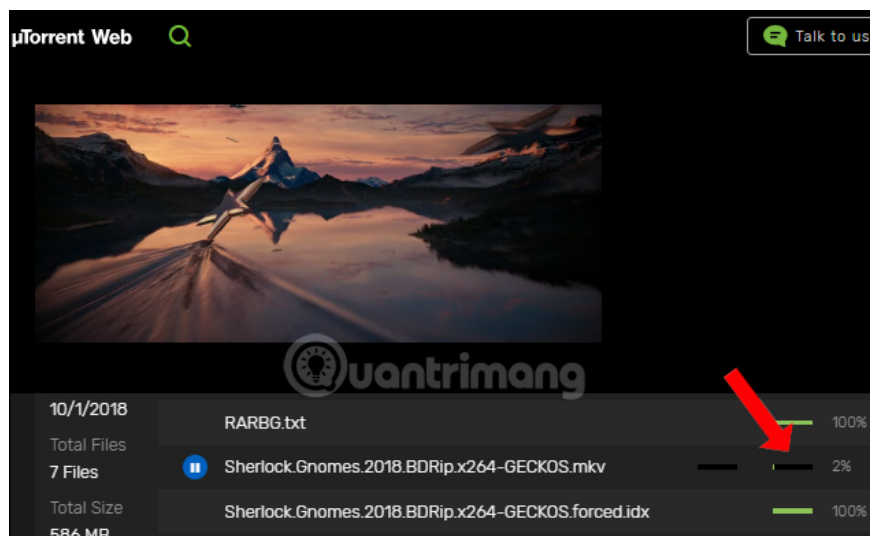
µTorrent Web

Talk to us

uantrimang

10/1/2018

Total Files
7 Files

Total Size
586 MB

RARBG.txt 100%

Sherlock.Gnomes.2018.BDRip.x264-GECKOS.mkv 2%

Sherlock.Gnomes.2018.BDRip.x264-GECKOS.forced.idx 100%